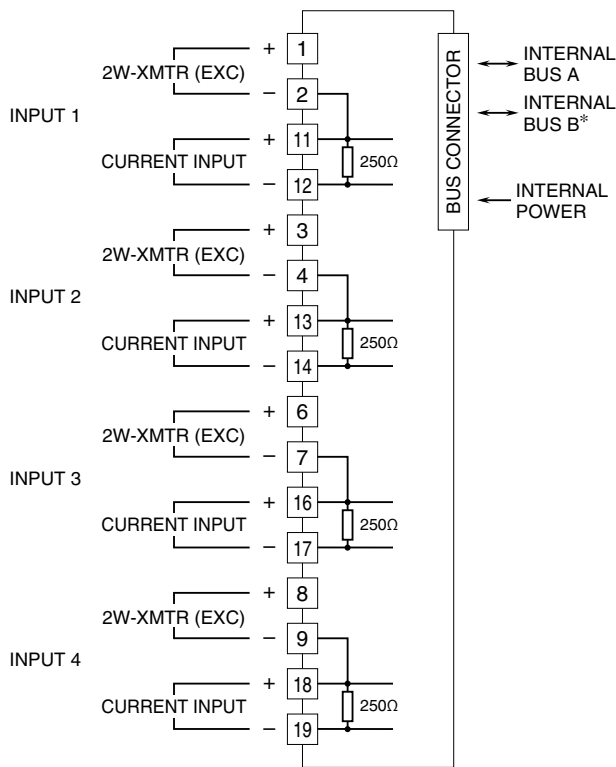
INPUT 1

2W-XMTR (EXC)

+ 1

– 2

CURRENT INPUT

+ 11

– 12

250Ω

INPUT 2

2W-XMTR (EXC)

+ 3

– 4

CURRENT INPUT

+ 13

– 14

250Ω

INPUT 3

2W-XMTR (EXC)

+ 6

– 7

CURRENT INPUT

+ 16

– 17

250Ω

INPUT 4

2W-XMTR (EXC)

+ 8

– 9

CURRENT INPUT

+ 18

– 19

250Ω

BUS CONNECTOR

INTERNAL BUS A

INTERNAL BUS B*

INTERNAL POWER